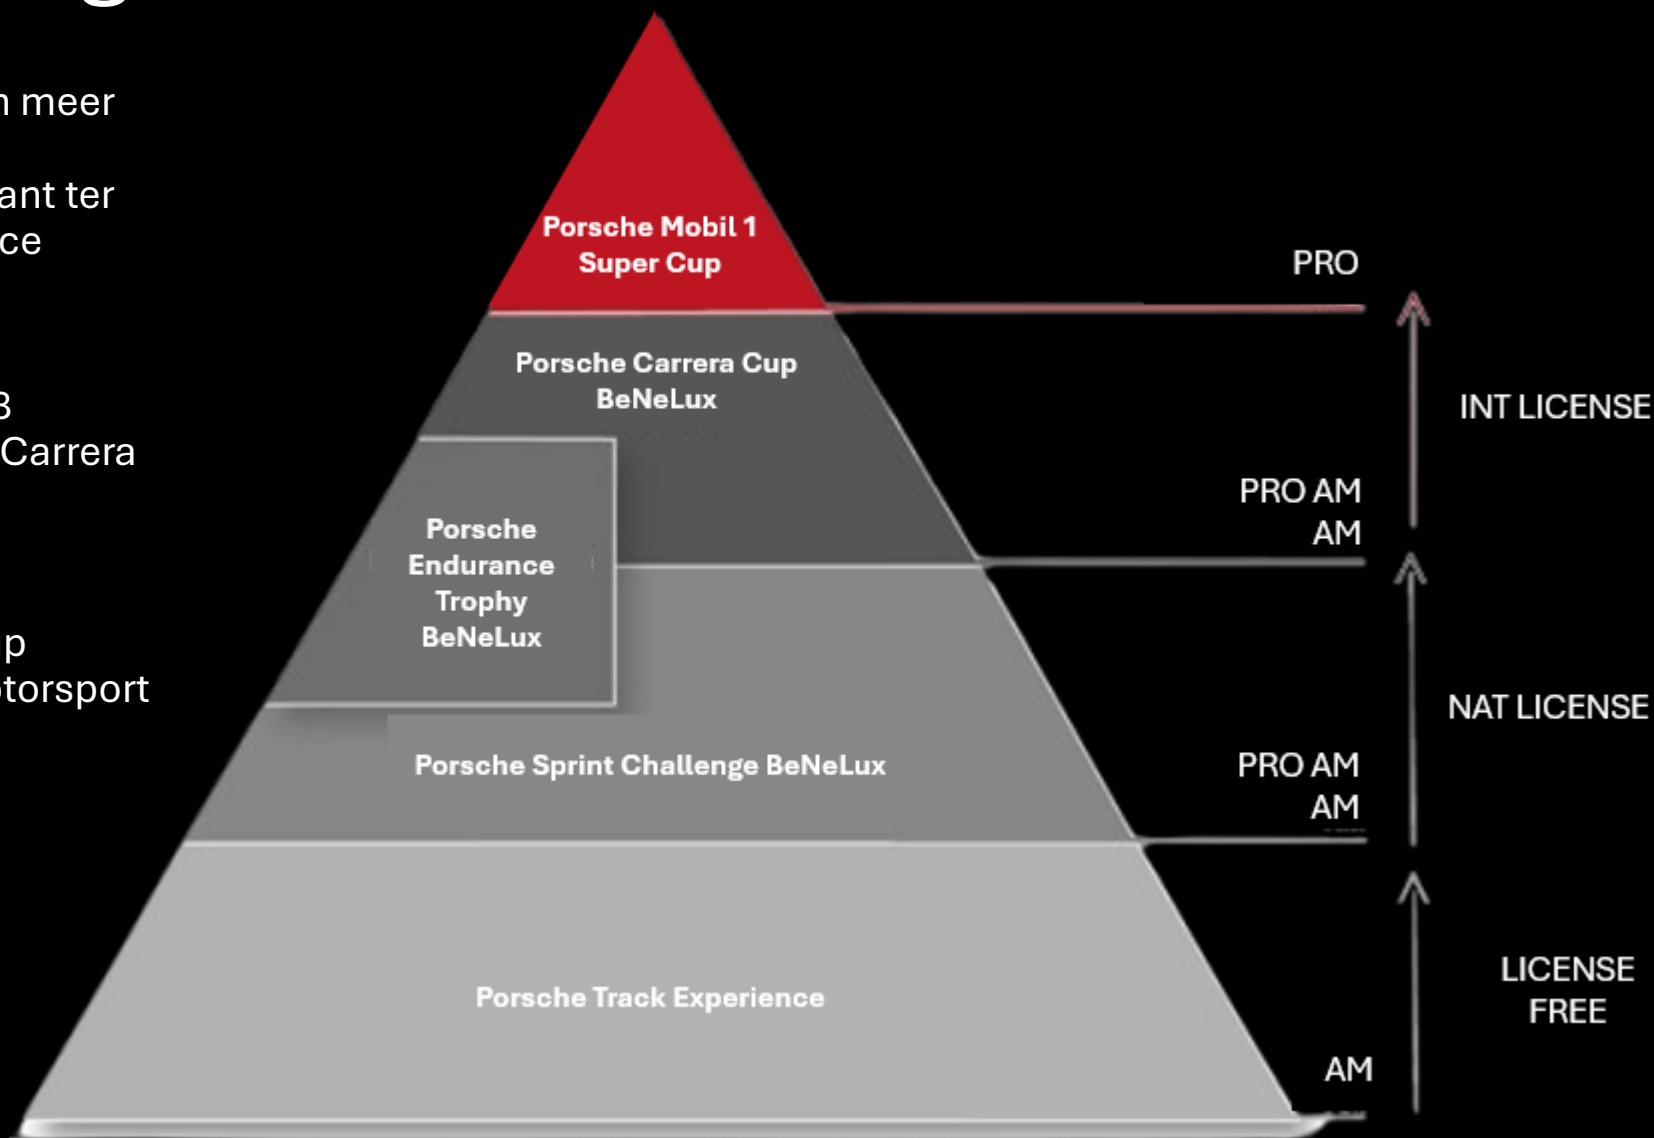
n meer

ant ter
ce

3
Carrera

p
otorsport

Porsche Mobil 1 Super Cup

PRO

Porsche Carrera Cup BeNeLux

INT LICENSE

Porsche Endurance Trophy BeNeLux

PRO AM
AM

NAT LICENSE

Porsche Sprint Challenge BeNeLux

PRO AM
AM

Porsche Track Experience

LICENSE FREE

AM